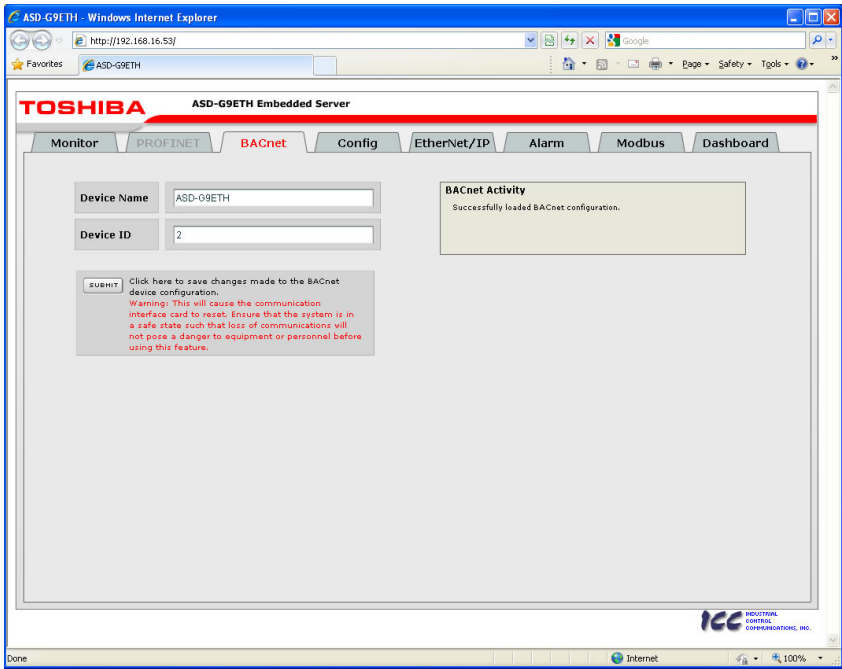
ASD-G9ETH - Windows Internet Explorer

http://192.168.16.53/

Google

Favorites

ASD-G9ETH

Page ▾ Safety ▾ Tools ▾

TOSHIBA

ASD-G9ETH Embedded Server

Monitor PROFINET BACnet Config EtherNet/IP Alarm Modbus Dashboard

| Device Name | ASD-G9ETH |
|---|---|
| Device ID | 2 |

BACnet Activity

Successfully loaded BACnet configuration.

SUBMIT

Click here to save changes made to the BACnet device configuration.

Warning: This will cause the communication interface card to reset. Ensure that the system is in a safe state such that loss of communications will not pose a danger to equipment or personnel before using this feature.

ICC INDUSTRIAL CONTROL COMMUNICATIONS, INC.

Done

Internet

100%